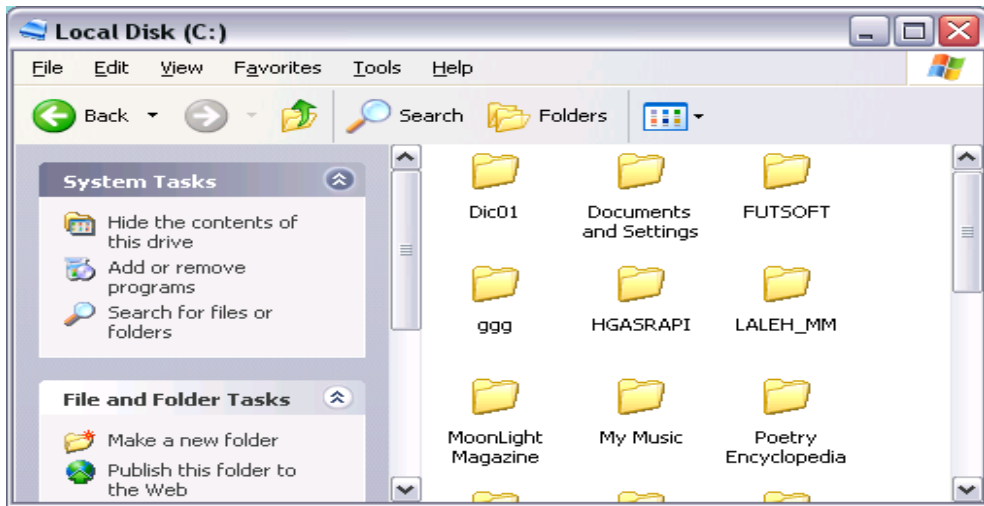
Local Disk (C:)

File Edit View Favorites Tools Help

Back Search Folders

System Tasks

Hide the contents of this drive

Add or remove programs

Search for files or folders

File and Folder Tasks

Make a new folder

Publish this folder to the Web

Dic01

Documents and Settings

FUTSOFT

ggg

HGASRAPI

LALEH_MM

MoonLight Magazine

My Music

Poetry Encyclopedia